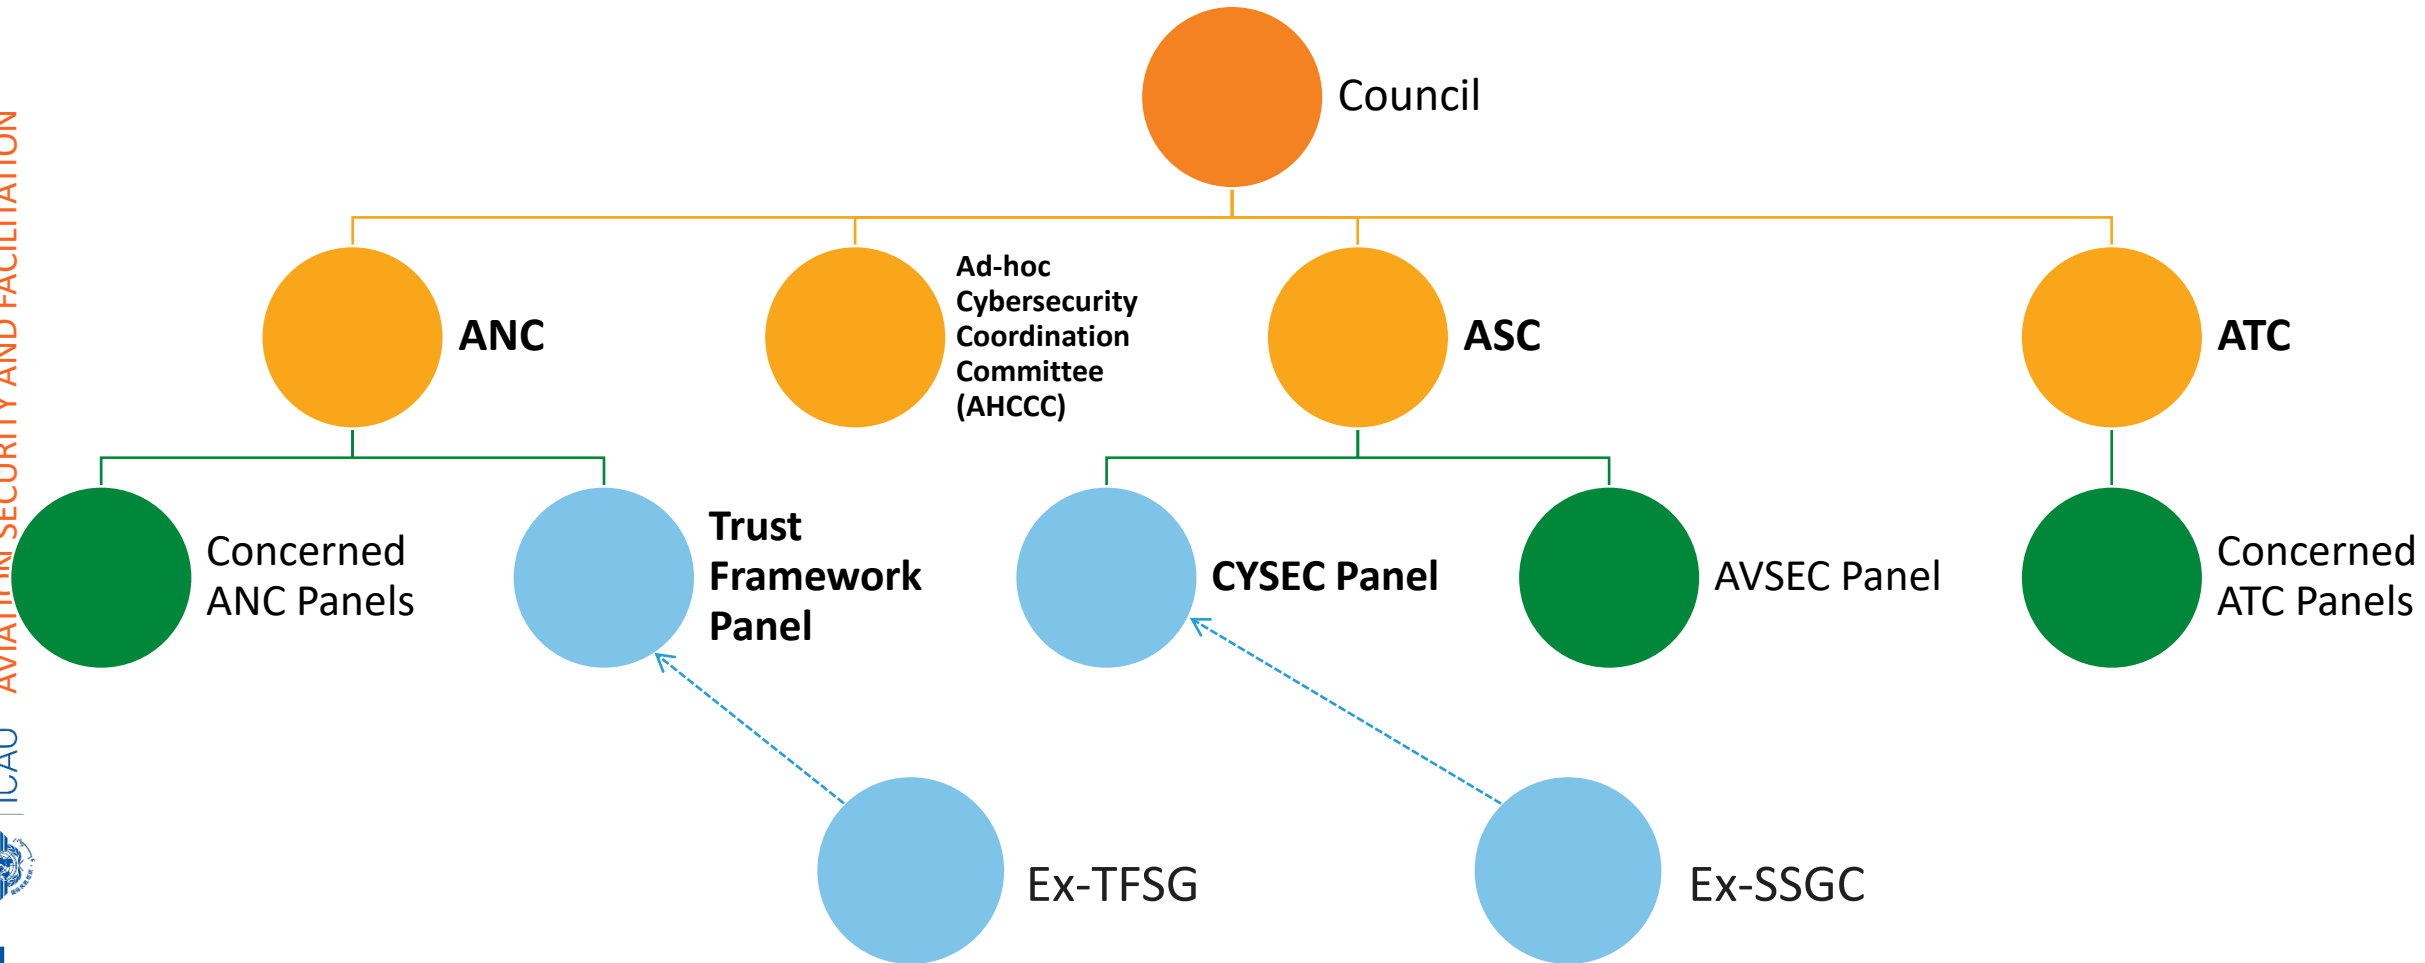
ICAO | AVIATION SECURITY AND FACILITATION

Council

ANC

Ad-hoc Cybersecurity Coordination Committee (AHCCC)

ASC

ATC

Concerned ANC Panels

Trust Framework Panel

CYSEC Panel

AVSEC Panel

Concerned ATC Panels

Ex-TFSG

Ex-SSGC